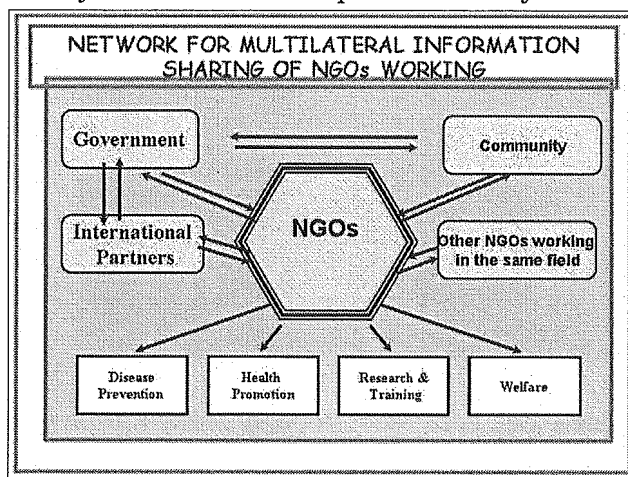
NETWORK FOR MULTILATERAL INFORMATION SHARING OF NGOs WORKING

Government

Community

International Partners

NGOs

Other NGOs working in the same field

Disease Prevention

Health Promotion

Research & Training

Welfare